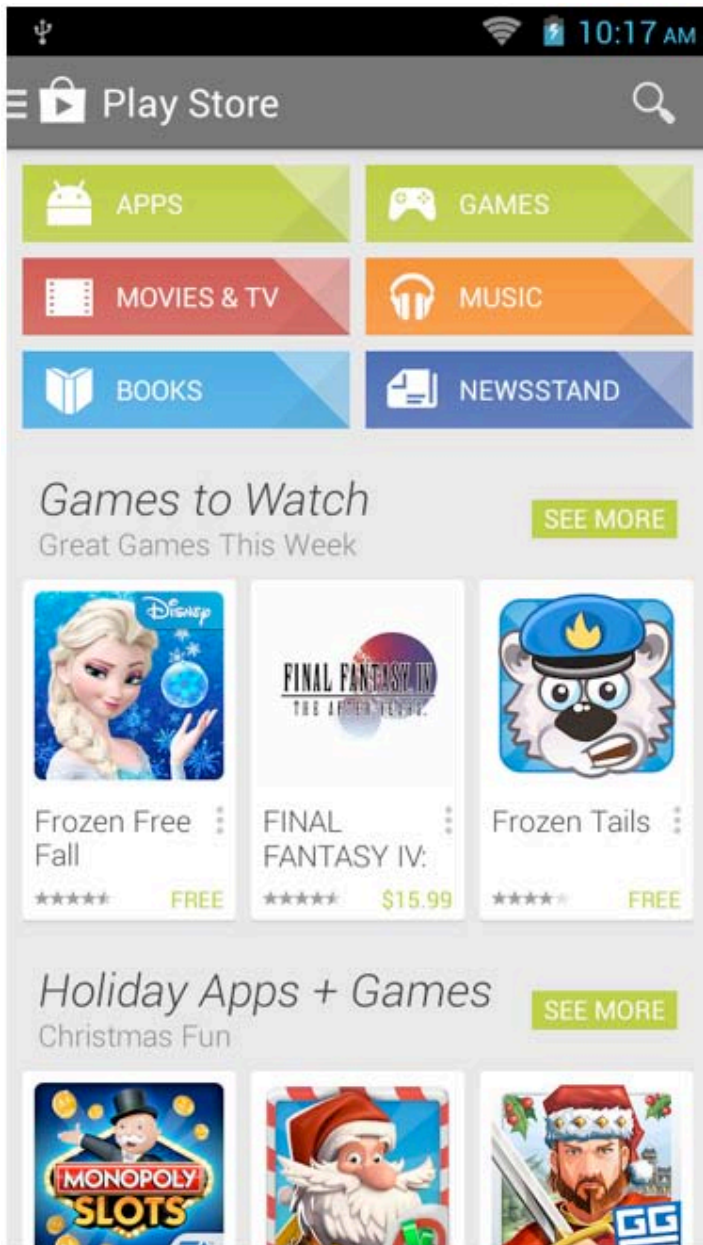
10:17 AM

Play Store

APPS

GAMES

MOVIES & TV

MUSIC

BOOKS

NEWSSTAND

Games to Watch
Great Games This Week

SEE MORE

Disney

FINAL FANTASY IV
THE AFTER YEARS

Frozen Free Fall
FREE

FINAL FANTASY IV:
$15.99

Frozen Tails
FREE

Holiday Apps + Games
Christmas Fun

SEE MORE

MONOPOLY
SLOTS

GG